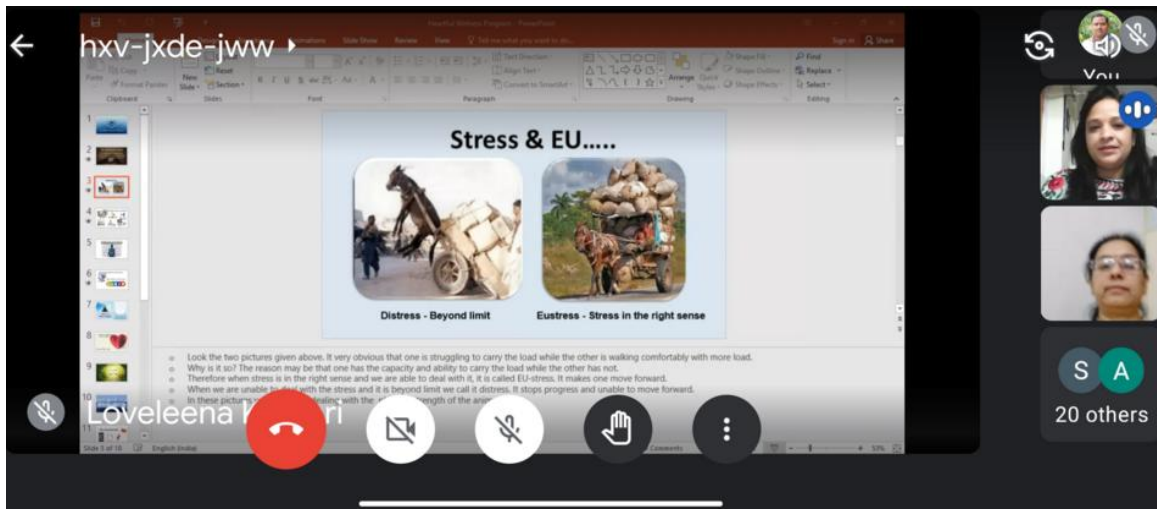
hxv-jxde-jww

You

Stress & EU.....

Distress - Beyond limit

Eustress - Stress in the right sense

Look the two pictures given above. It very obvious that one is struggling to carry the load while the other is walking comfortably with more load.
Why is it so? The reason may be that one has the capacity and ability to carry the load while the other has not.
Therefore when stress is in the right sense and we are able to deal with it, it is called EU-stress. It makes one move forward.
When we are unable to deal with the stress and it is beyond limit we call it distress. It stops progress and unable to move forward.
In these pictures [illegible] dealing with the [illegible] strength of the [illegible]

Loveleena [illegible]

S A
20 others

Clipboard Slides Font Paragraph Drawing Editing

Slide 3 of 18 English (India) Comments